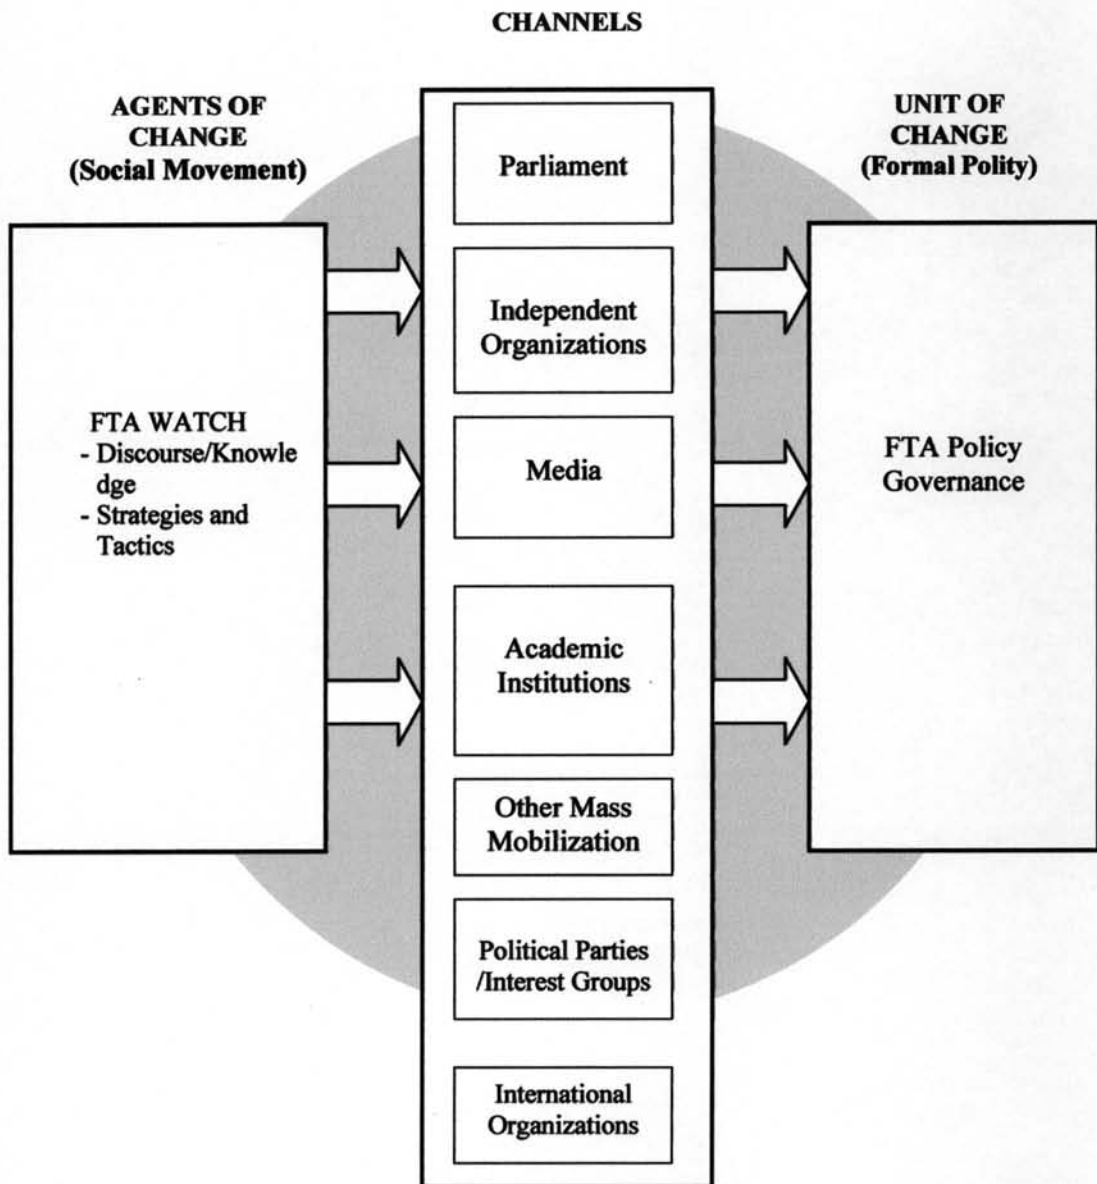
CHANNELS

AGENTS OF CHANGE (Social Movement)

FTA WATCH
- Discourse/Knowledge
- Strategies and Tactics

Parliament

Independent Organizations

Media

Academic Institutions

Other Mass Mobilization

Political Parties /Interest Groups

International Organizations

UNIT OF CHANGE (Formal Polity)

FTA Policy Governance